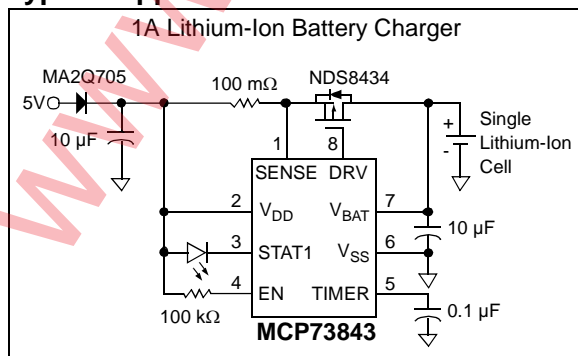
Typical Application

1A Lithium-Ion Battery Charger

MA2Q705

5V

10 µF

100 mΩ

NDS8434

1

8

SENSE DRV

Single Lithium-Ion Cell

+

-

2

$V_{DD}$

$V_{BAT}$

7

10 µF

3

STAT1

$V_{SS}$

6

4

EN

TIMER

5

0.1 µF

100 kΩ

MCP73843